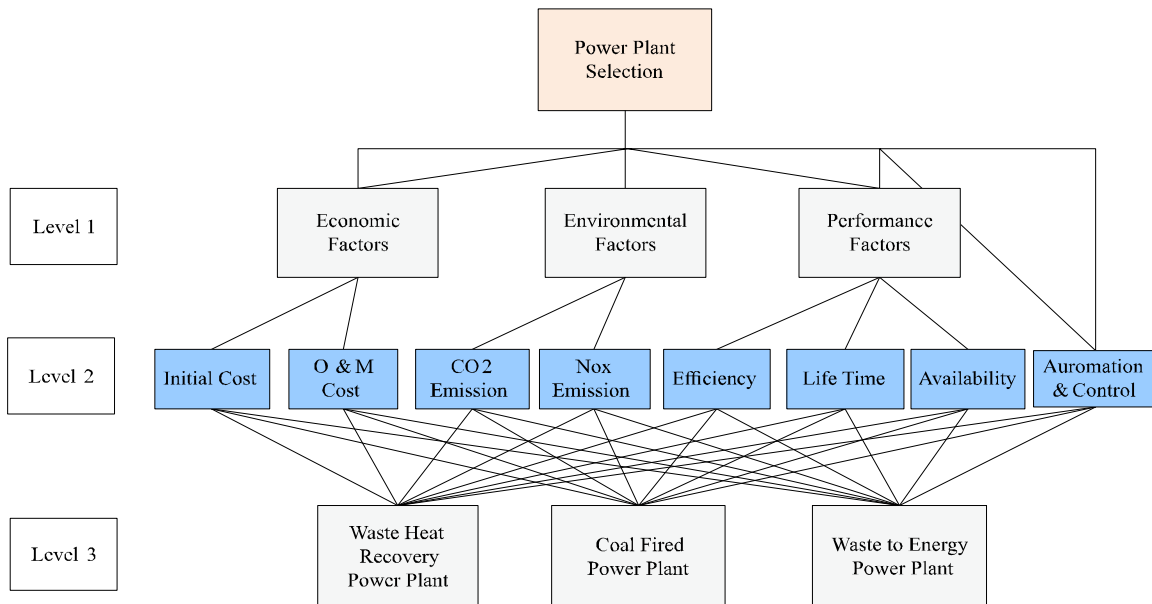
Power Plant Selection

Level 1

Economic Factors

Environmental Factors

Performance Factors

Level 2

Initial Cost

O & M Cost

CO 2 Emission

Nox Emission

Efficiency

Life Time

Availability

Auromation & Control

Level 3

Waste Heat Recovery Power Plant

Coal Fired Power Plant

Waste to Energy Power Plant